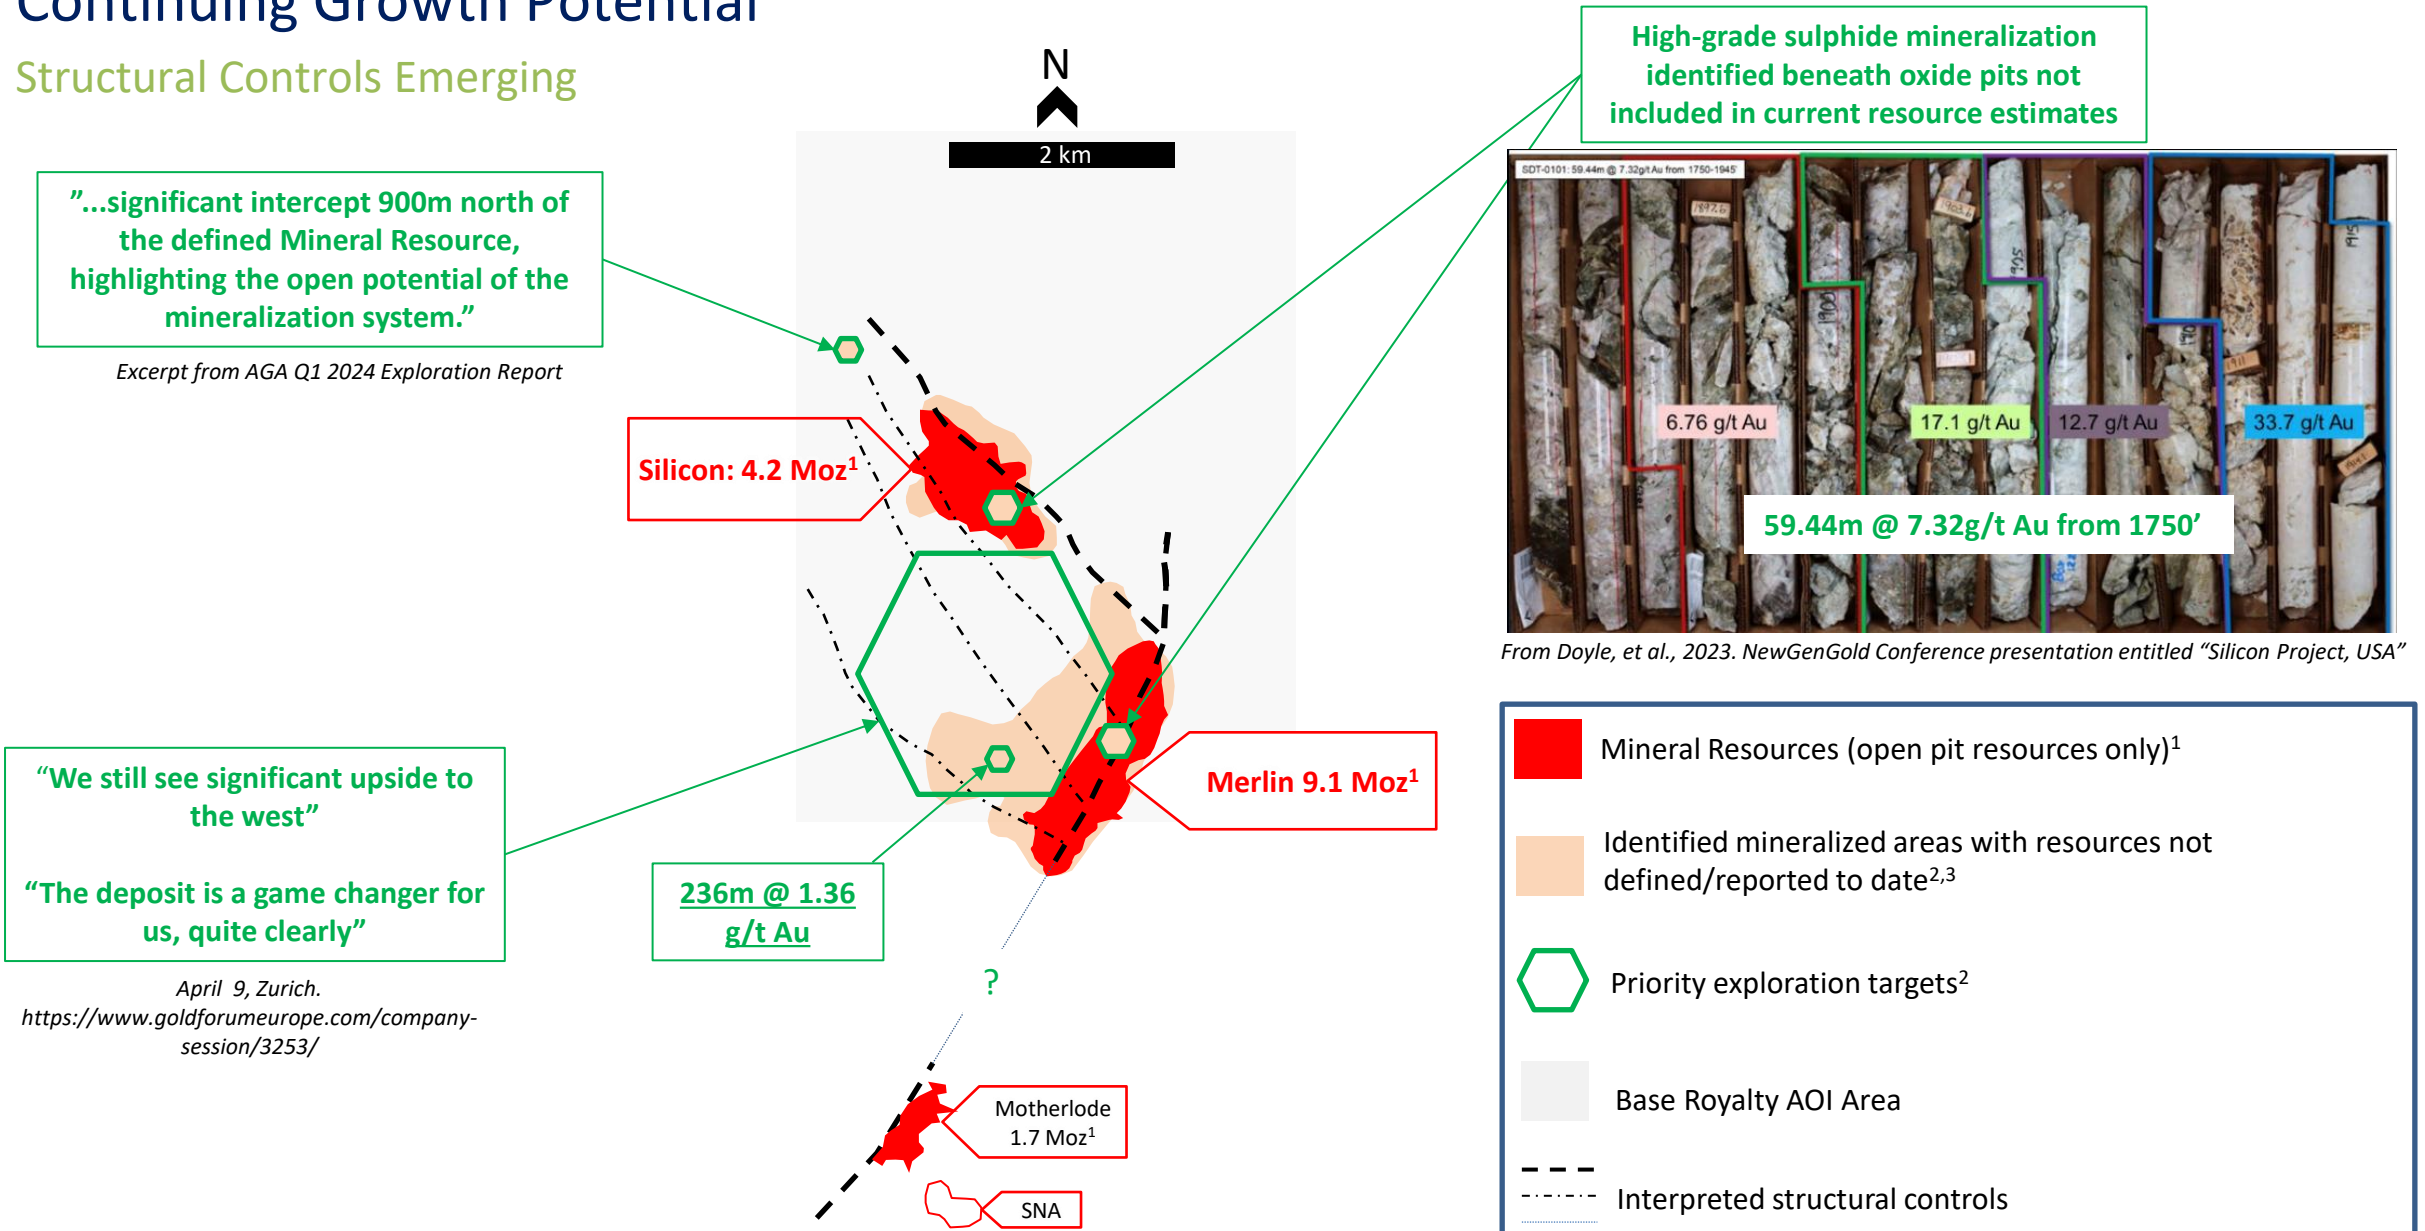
Continuing Growth Potential

Structural Controls Emerging

N

2 km

"...significant intercept 900m north of the defined Mineral Resource, highlighting the open potential of the mineralization system."

Excerpt from AGA Q1 2024 Exploration Report

High-grade sulphide mineralization identified beneath oxide pits not included in current resource estimates

SDT-0101: 59.44m @ 7.32g/t Au from 1750-1945'

6.76 g/t Au

17.1 g/t Au

12.7 g/t Au

33.7 g/t Au

59.44m @ 7.32g/t Au from 1750'

From Doyle, et al., 2023. NewGenGold Conference presentation entitled "Silicon Project, USA"

Silicon: 4.2 Moz$^{1}$

Merlin 9.1 Moz$^{1}$

"We still see significant upside to the west"

"The deposit is a game changer for us, quite clearly"

April 9, Zurich. https://www.goldforumeurope.com/company-session/3253/

236m @ 1.36 g/t Au

?

Motherlode 1.7 Moz$^{1}$

SNA

Mineral Resources (open pit resources only)$^{1}$

Identified mineralized areas with resources not defined/reported to date$^{2,3}$

Priority exploration targets$^{2}$

Base Royalty AOI Area

Interpreted structural controls